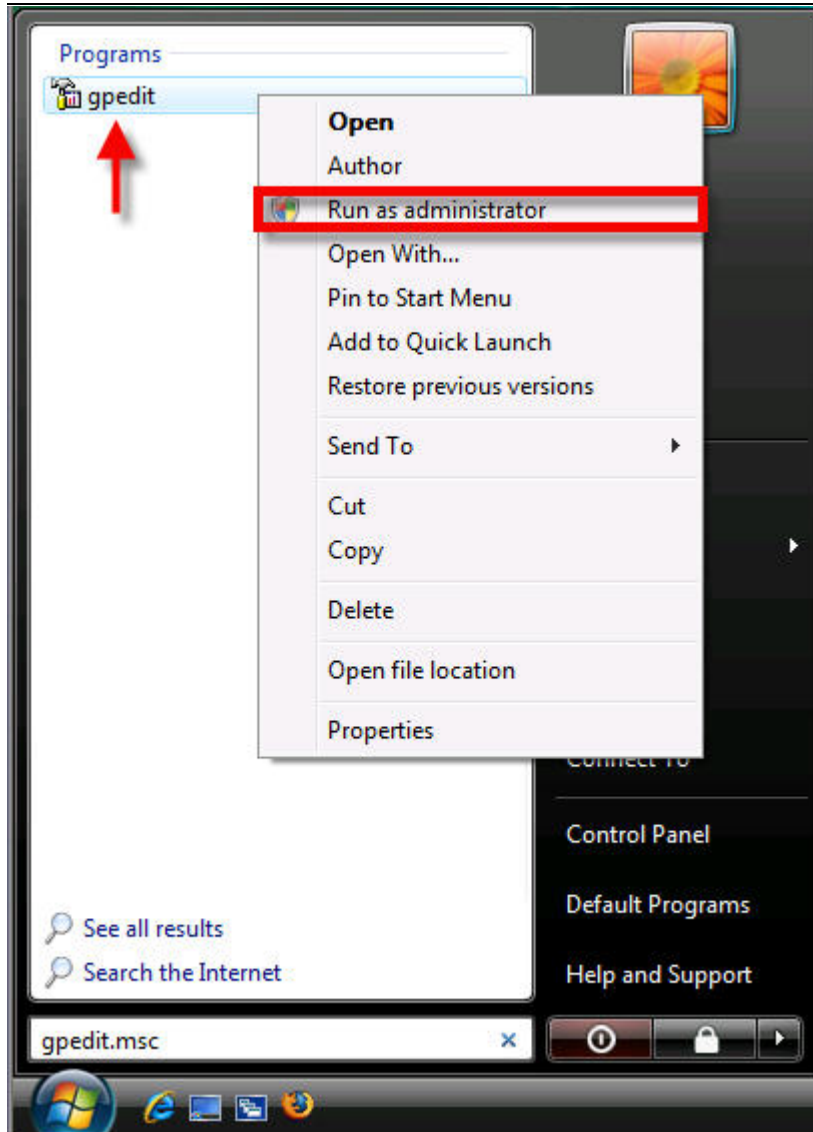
Programs

gpedit

Open
Author
Run as administrator
Open With...
Pin to Start Menu
Add to Quick Launch
Restore previous versions

Send To

Cut
Copy

Delete

Open file location

Properties

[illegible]

Control Panel

Default Programs

Help and Support

See all results

Search the Internet

gpedit.msc